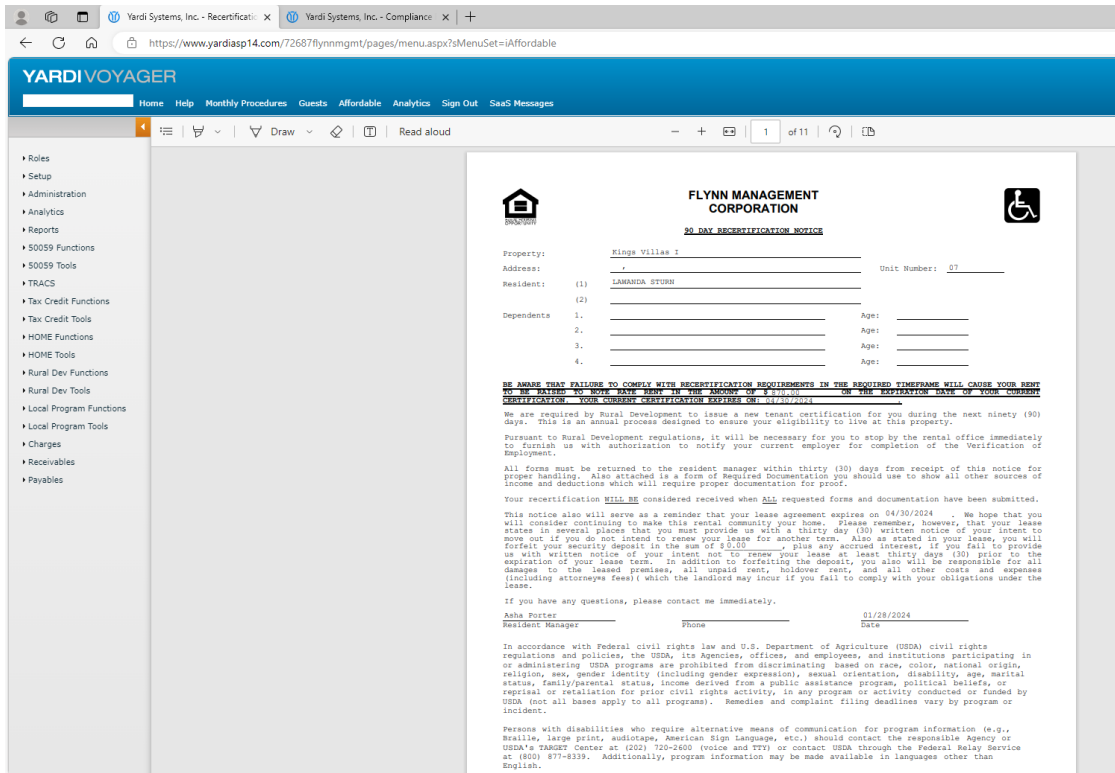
Yardi Systems, Inc. - Recertificatio ×
Yardi Systems, Inc. - Compliance ×
+

https://www.yardiasp14.com/72687flynnmgmt/pages/menu.aspx?sMenuSet=iAffordable

YARDI VOYAGER

Home Help Monthly Procedures Guests Affordable Analytics Sign Out SaaS Messages

Draw Read aloud 1 of 11

Roles
Setup
Administration
Analytics
Reports
50059 Functions
50059 Tools
TRACS
Tax Credit Functions
Tax Credit Tools
HOME Functions
HOME Tools
Rural Dev Functions
Rural Dev Tools
Local Program Functions
Local Program Tools
Charges
Receivables
Payables

FLYNN MANAGEMENT CORPORATION

90 DAY RECERTIFICATION NOTICE

Property: Kings Villas I
Address: , Unit Number: 07
Resident: (1) LAMANDA STURN
(2)
Dependents 1. Age:
2. Age:
3. Age:
4. Age:

BE AWARE THAT FAILURE TO COMPLY WITH RECERTIFICATION REQUIREMENTS IN THE REQUIRED TIMEFRAME WILL CAUSE YOUR RENT TO BE RAISED TO NOTE RATE RENT IN THE AMOUNT OF $ 870.00 ON THE EXPIRATION DATE OF YOUR CURRENT CERTIFICATION. YOUR CURRENT CERTIFICATION EXPIRES ON: 04/30/2024 .

We are required by Rural Development to issue a new tenant certification for you during the next ninety (90) days. This is an annual process designed to ensure your eligibility to live at this property.

Pursuant to Rural Development regulations, it will be necessary for you to stop by the rental office immediately to furnish us with authorization to notify your current employer for completion of the Verification of Employment.

All forms must be returned to the resident manager within thirty (30) days from receipt of this notice for proper handling. Also attached is a form of Required Documentation you should use to show all other sources of income and deductions which will require proper documentation for proof.

Your recertification WILL BE considered received when ALL requested forms and documentation have been submitted.

This notice also will serve as a reminder that your lease agreement expires on 04/30/2024 . We hope that you will consider continuing to make this rental community your home. Please remember, however, that your lease states in several places that you must provide us with a thirty day (30) written notice of your intent to move out if you do not intend to renew your lease for another term. Also as stated in your lease, you will forfeit your security deposit in the sum of $0.00 , plus any accrued interest, if you fail to provide us with written notice of your intent not to renew your lease at least thirty days (30) prior to the expiration of your lease term. In addition to forfeiting the deposit, you also will be responsible for all damages to the leased premises, all unpaid rent, holdover rent, and all other costs and expenses (including attorneyes fees)( which the landlord may incur if you fail to comply with your obligations under the lease.

If you have any questions, please contact me immediately.

Asha Porter 01/28/2024
Resident Manager Phone Date

In accordance with Federal civil rights law and U.S. Department of Agriculture (USDA) civil rights regulations and policies, the USDA, its Agencies, offices, and employees, and institutions participating in or administering USDA programs are prohibited from discriminating based on race, color, national origin, religion, sex, gender identity (including gender expression), sexual orientation, disability, age, marital status, family/parental status, income derived from a public assistance program, political beliefs, or reprisal or retaliation for prior civil rights activity, in any program or activity conducted or funded by USDA (not all bases apply to all programs). Remedies and complaint filing deadlines vary by program or incident.

Persons with disabilities who require alternative means of communication for program information (e.g., Braille, large print, audiotape, American Sign Language, etc.) should contact the responsible Agency or USDA's TARGET Center at (202) 720-2600 (voice and TTY) or contact USDA through the Federal Relay Service at (800) 877-8339. Additionally, program information may be made available in languages other than English.